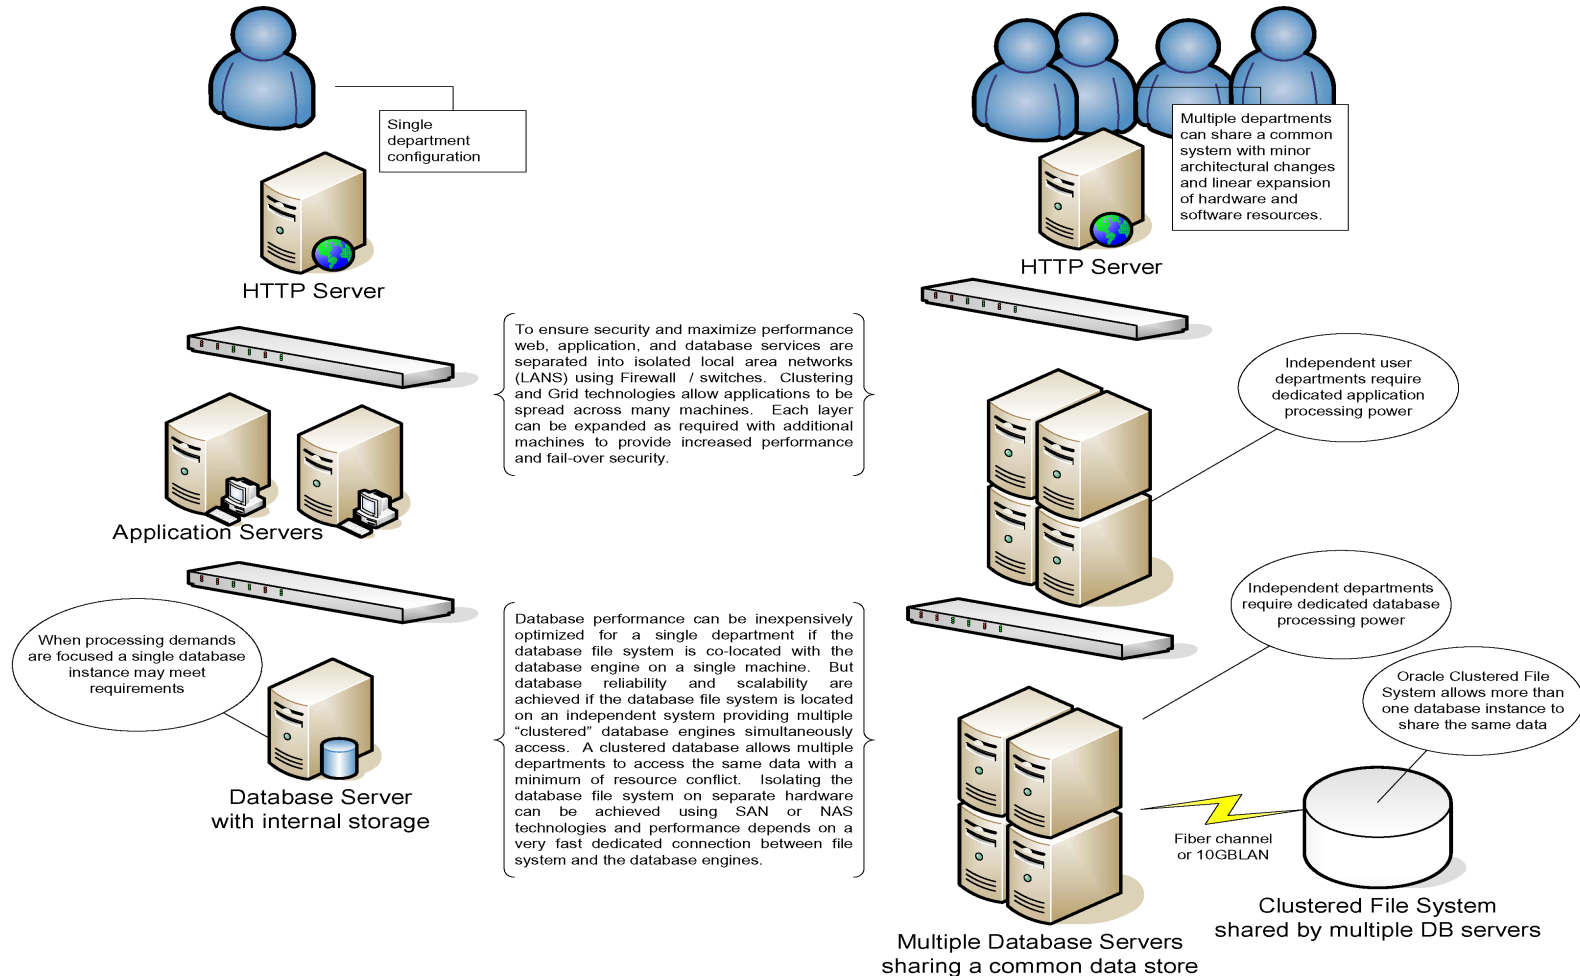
Single department configuration

HTTP Server

To ensure security and maximize performance web, application, and database services are separated into isolated local area networks (LANS) using Firewall / switches. Clustering and Grid technologies allow applications to be spread across many machines. Each layer can be expanded as required with additional machines to provide increased performance and fail-over security.

Application Servers

When processing demands are focused a single database instance may meet requirements

Database Server with internal storage

Database performance can be inexpensively optimized for a single department if the database file system is co-located with the database engine on a single machine. But database reliability and scalability are achieved if the database file system is located on an independent system providing multiple "clustered" database engines simultaneously access. A clustered database allows multiple departments to access the same data with a minimum of resource conflict. Isolating the database file system on separate hardware can be achieved using SAN or NAS technologies and performance depends on a very fast dedicated connection between file system and the database engines.

Multiple departments can share a common system with minor architectural changes and linear expansion of hardware and software resources.

HTTP Server

Independent user departments require dedicated application processing power

Independent departments require dedicated database processing power

Oracle Clustered File System allows more than one database instance to share the same data

Fiber channel or 10GBLAN

Multiple Database Servers sharing a common data store

Clustered File System shared by multiple DB servers